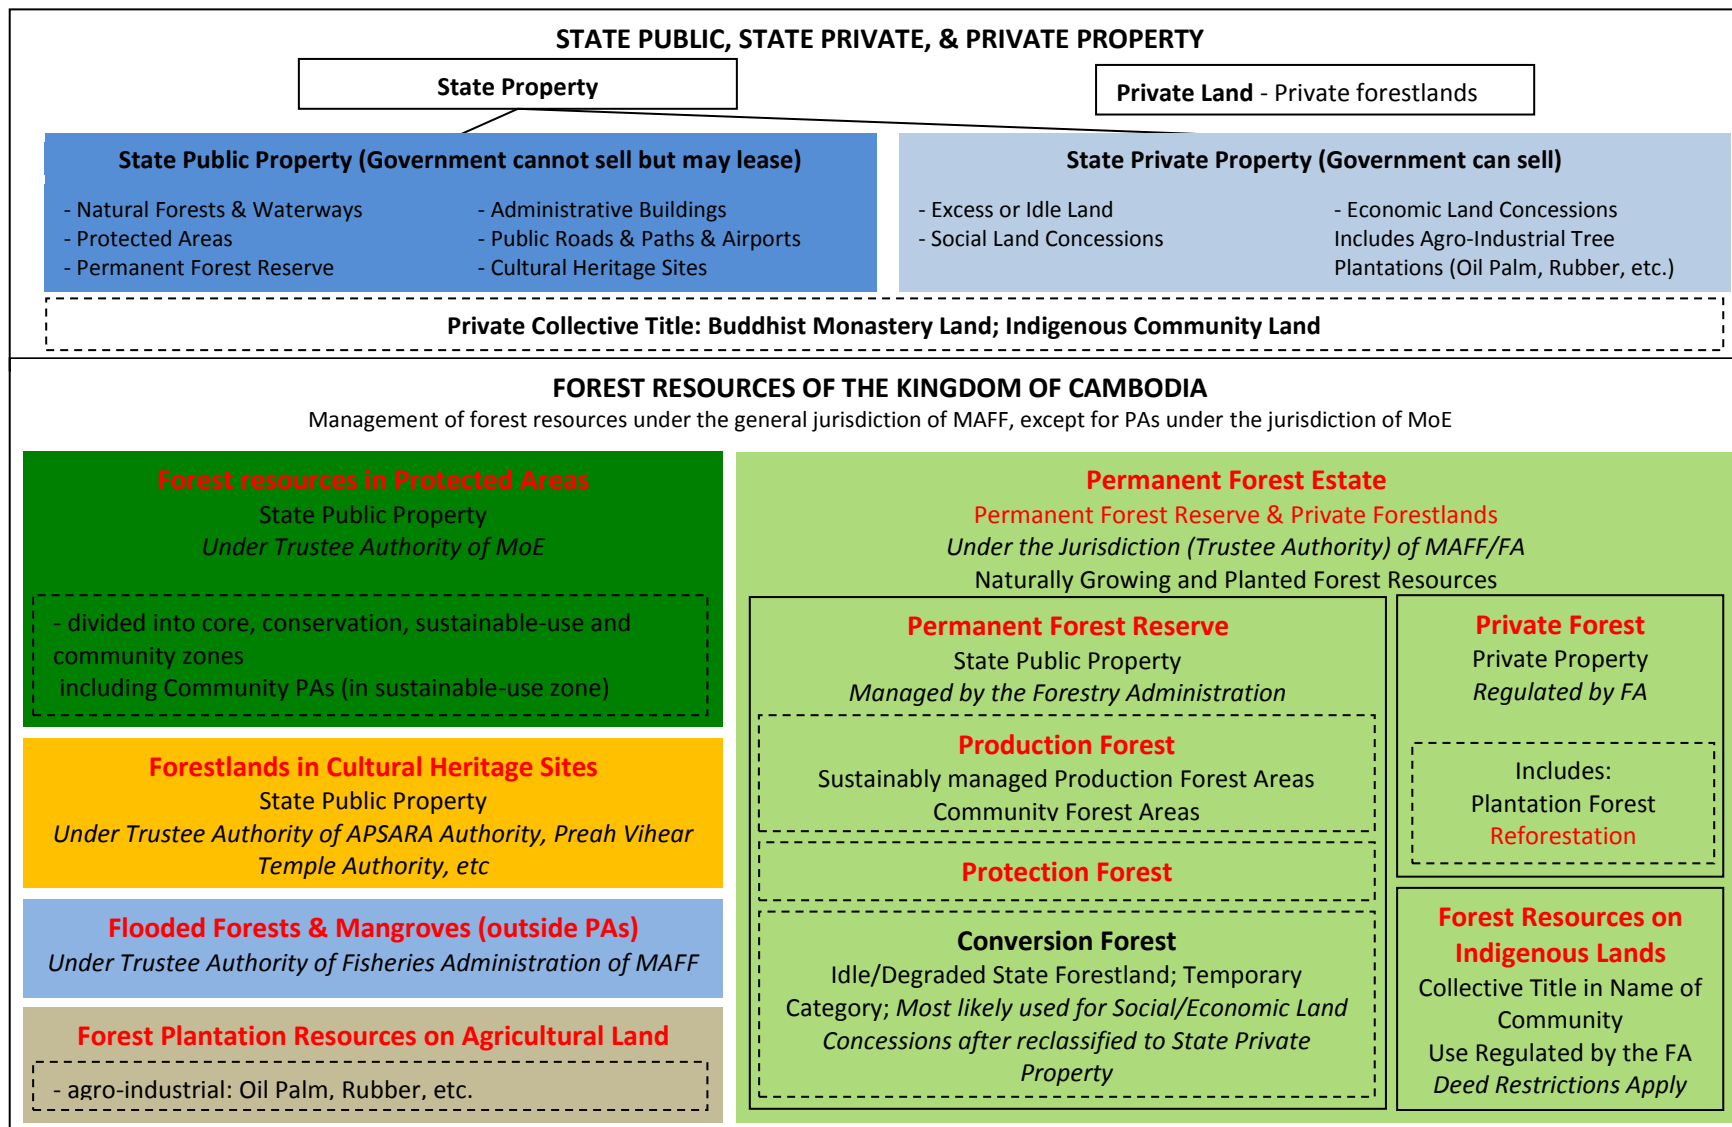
STATE PUBLIC, STATE PRIVATE, & PRIVATE PROPERTY

State Property

Private Land - Private forestlands

State Public Property (Government cannot sell but may lease)

- Natural Forests & Waterways
- Protected Areas
- Permanent Forest Reserve

- Administrative Buildings
- Public Roads & Paths & Airports
- Cultural Heritage Sites

State Private Property (Government can sell)

- Excess or Idle Land
- Social Land Concessions

- Economic Land Concessions Includes Agro-Industrial Tree Plantations (Oil Palm, Rubber, etc.)

Private Collective Title: Buddhist Monastery Land; Indigenous Community Land

FOREST RESOURCES OF THE KINGDOM OF CAMBODIA

Management of forest resources under the general jurisdiction of MAFF, except for PAs under the jurisdiction of MoE

Forest resources in Protected Areas
State Public Property
Under Trustee Authority of MoE

- divided into core, conservation, sustainable-use and community zones
including Community PAs (in sustainable-use zone)

Forestlands in Cultural Heritage Sites
State Public Property
Under Trustee Authority of APSARA Authority, Preah Vihear Temple Authority, etc

Flooded Forests & Mangroves (outside PAs)
Under Trustee Authority of Fisheries Administration of MAFF

Forest Plantation Resources on Agricultural Land

- agro-industrial: Oil Palm, Rubber, etc.

Permanent Forest Estate
Permanent Forest Reserve & Private Forestlands
Under the Jurisdiction (Trustee Authority) of MAFF/FA
Naturally Growing and Planted Forest Resources

Permanent Forest Reserve
State Public Property
Managed by the Forestry Administration

Production Forest
Sustainably managed Production Forest Areas
Community Forest Areas

Protection Forest

Conversion Forest
Idle/Degraded State Forestland; Temporary Category; Most likely used for Social/Economic Land Concessions after reclassified to State Private Property

Private Forest
Private Property
Regulated by FA

Includes:
Plantation Forest
Reforestation

Forest Resources on Indigenous Lands
Collective Title in Name of Community
Use Regulated by the FA
Deed Restrictions Apply